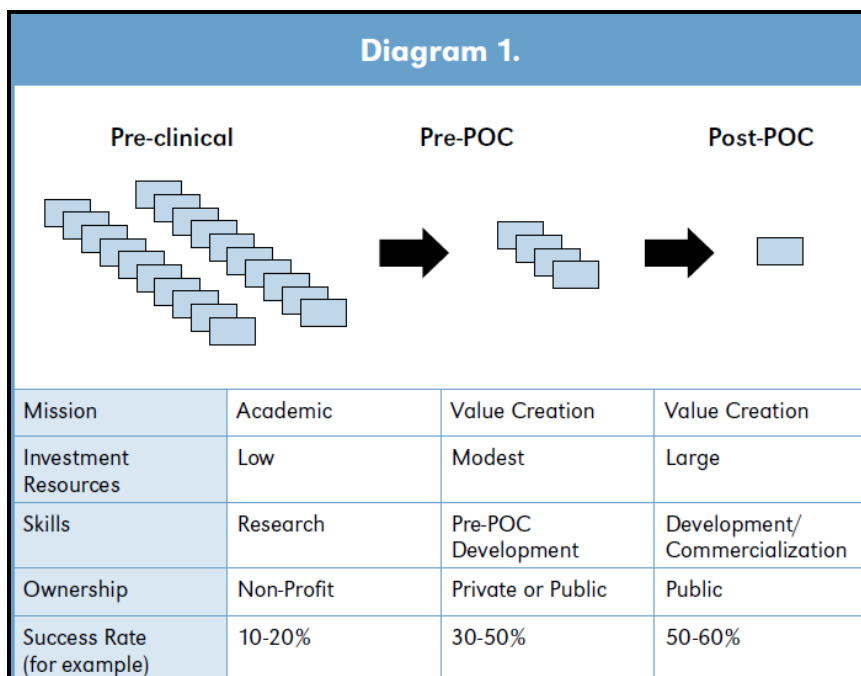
Diagram 1.

Pre-clinical

Pre-POC

Post-POC

| Mission | Academic | Value Creation | Value Creation |
|---|---|---|---|
| Investment Resources | Low | Modest | Large |
| Skills | Research | Pre-POC Development | Development/ Commercialization |
| Ownership | Non-Profit | Private or Public | Public |
| Success Rate (for example) | 10-20% | 30-50% | 50-60% |